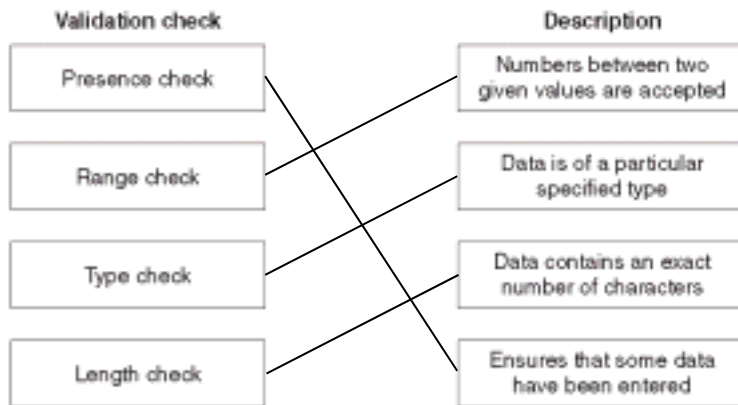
Validation check

Presence check

Range check

Type check

Length check

Description

Numbers between two given values are accepted

Data is of a particular specified type

Data contains an exact number of characters

Ensures that some data have been entered